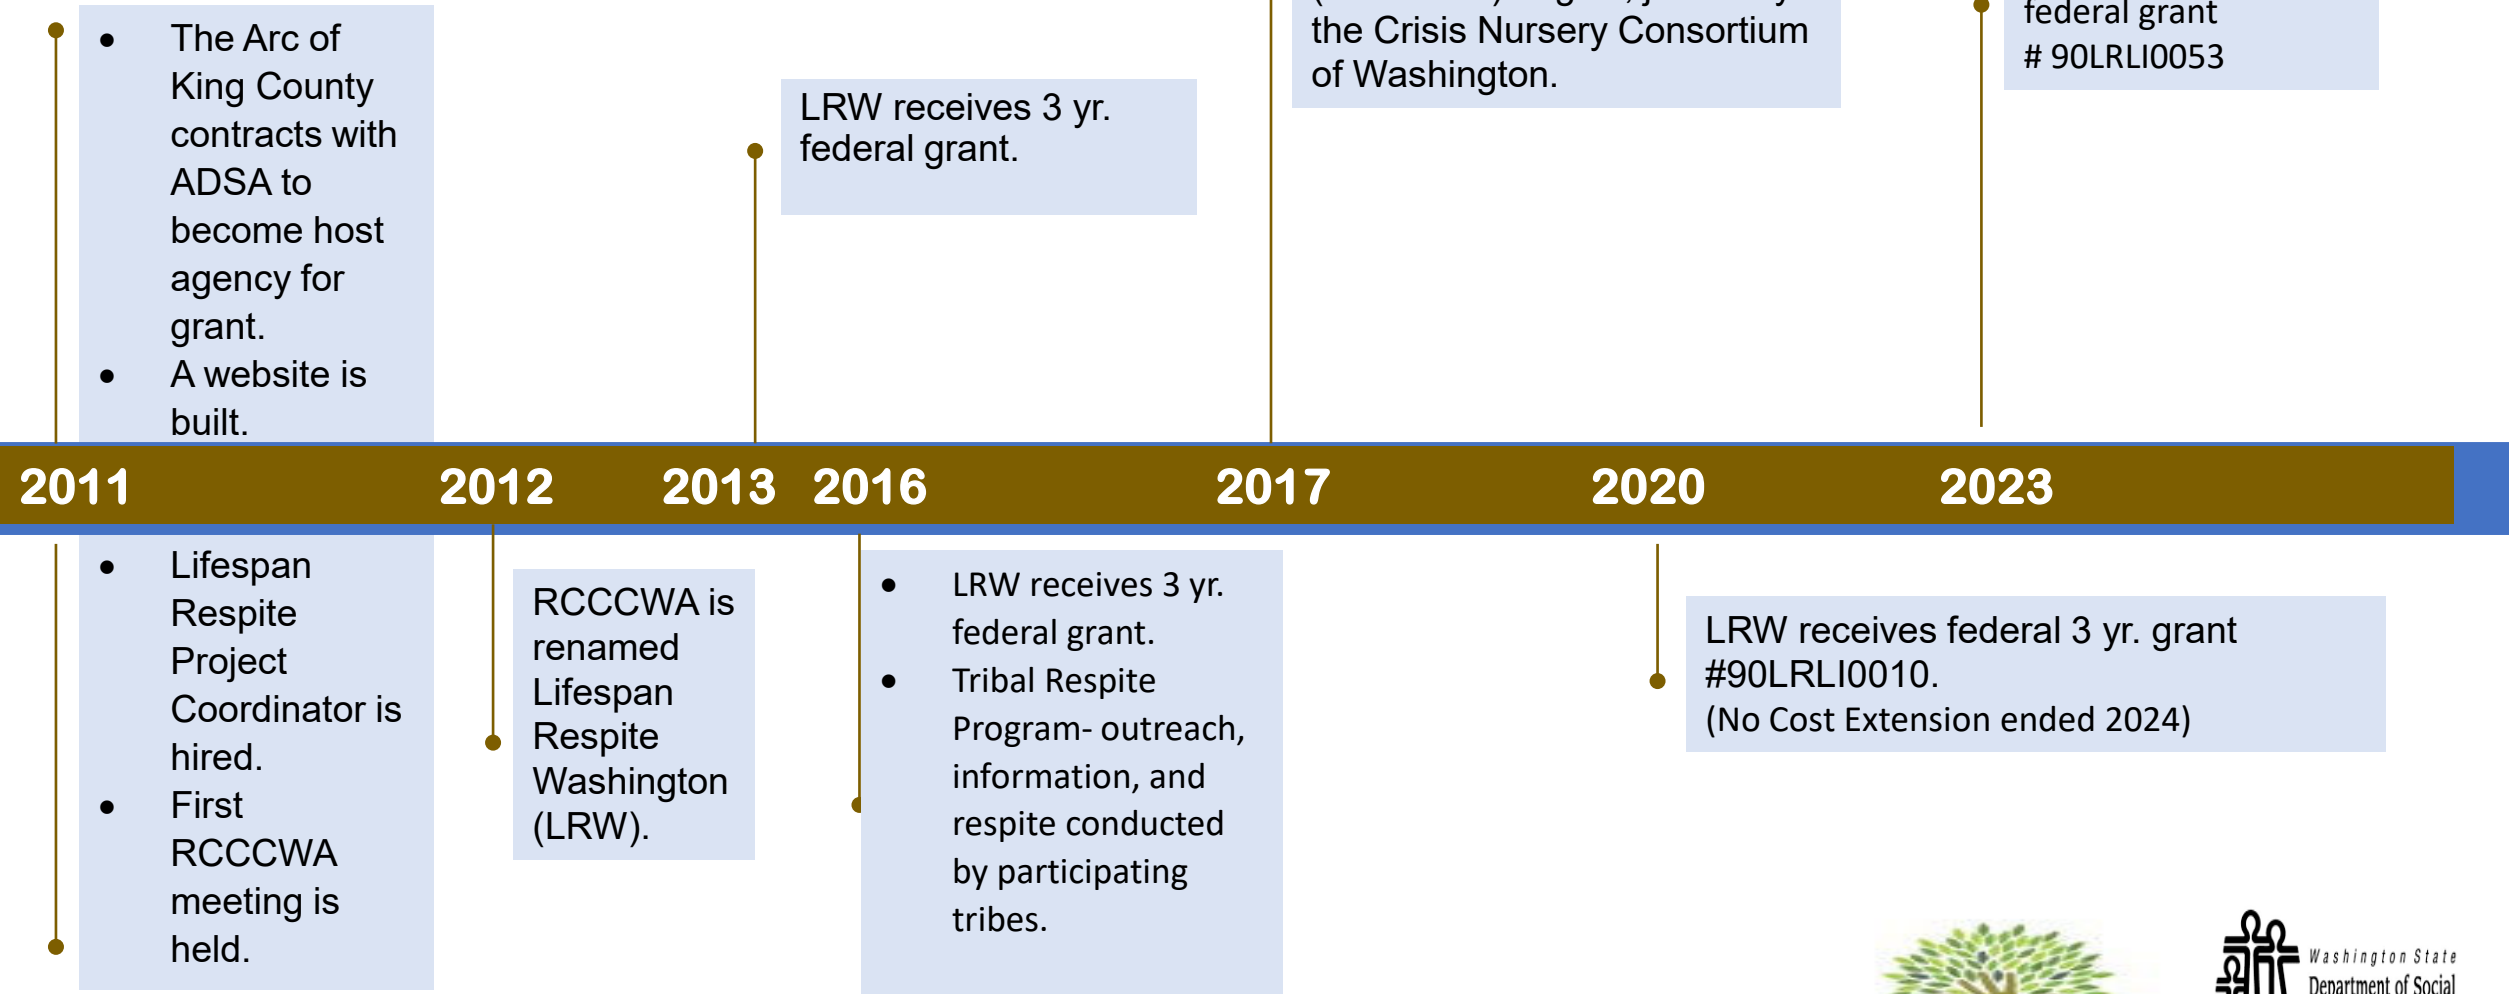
- The Arc of King County contracts with ADSA to become host agency for grant.
- A website is built.

LRW receives 3 yr. federal grant.

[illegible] the Crisis Nursery Consortium of Washington.

federal grant # 90LRLI0053

2011 2012 2013 2016 2017 2020 2023

- Lifespan Respite Project Coordinator is hired.
- First RCCCWA meeting is held.

RCCCWA is renamed Lifespan Respite Washington (LRW).

- LRW receives 3 yr. federal grant.
- Tribal Respite Program- outreach, information, and respite conducted by participating tribes.

LRW receives federal 3 yr. grant #90LRLI0010.
(No Cost Extension ended 2024)

Washington State
Department of Social